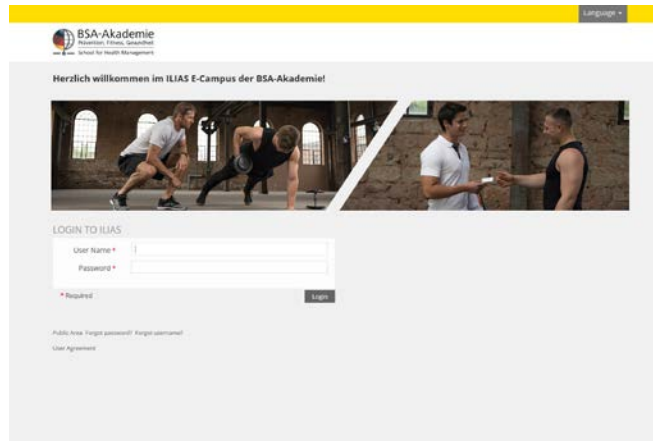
Language ▾

BSA-Akademie
Prävention, Fitness, Gesundheit
School for Health Management

Herzlich willkommen im ILIAS E-Campus der BSA-Akademie!

LOGIN TO ILIAS

User Name *

Password *

* Required

Login

Public Area Forgot password? Forgot username?

User Agreement